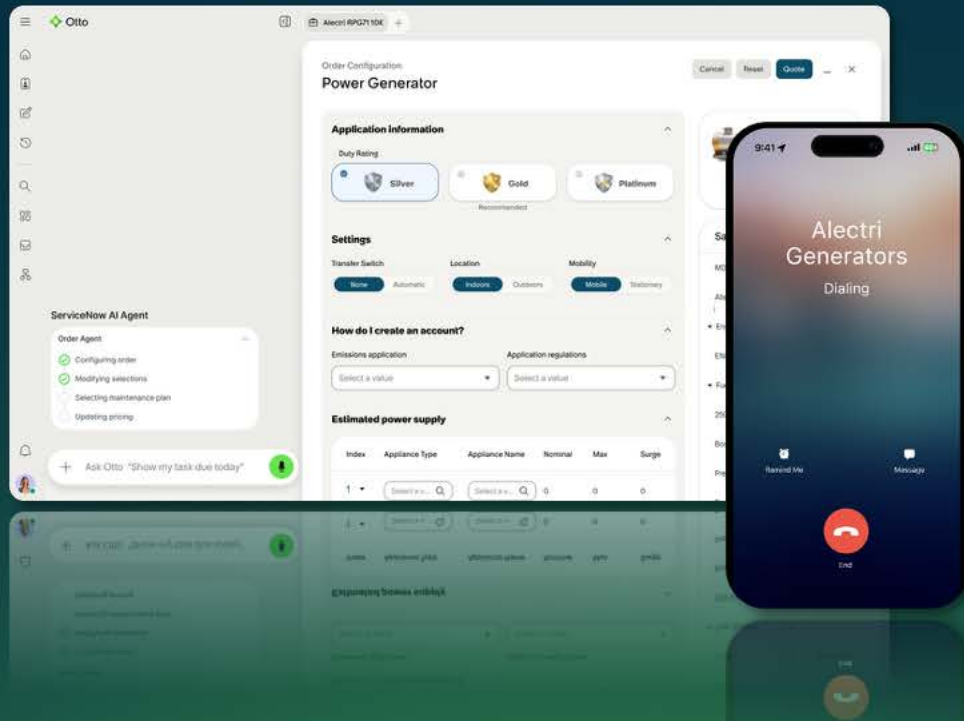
Otto

Alecri RPG7110K

Order Configuration

Power Generator

Cancel Reset Quote

Application information

Duty Rating

Silver

Gold

Platinum

Recommended

Settings

Transfer Switch

None Automatic

Location

Indoors Outdoors

Mobility

Mobile Stationary

How do I create an account?

Emissions application

Select a value

Application regulations

Select a value

Estimated power supply

| Index | Appliance Type | Appliance Name | Nominal | Max | Surge |
|---|---|---|---|---|---|
| 1 | Select a v... | Select a v... | 0 | 0 | 0 |

ServiceNow AI Agent

Order Agent

Configuring order

Modifying selections

Selecting maintenance plan

Updating pricing

Ask Otto "Show my task due today"

9:41

Alectri Generators

Dialing

Remind Me

Message

End